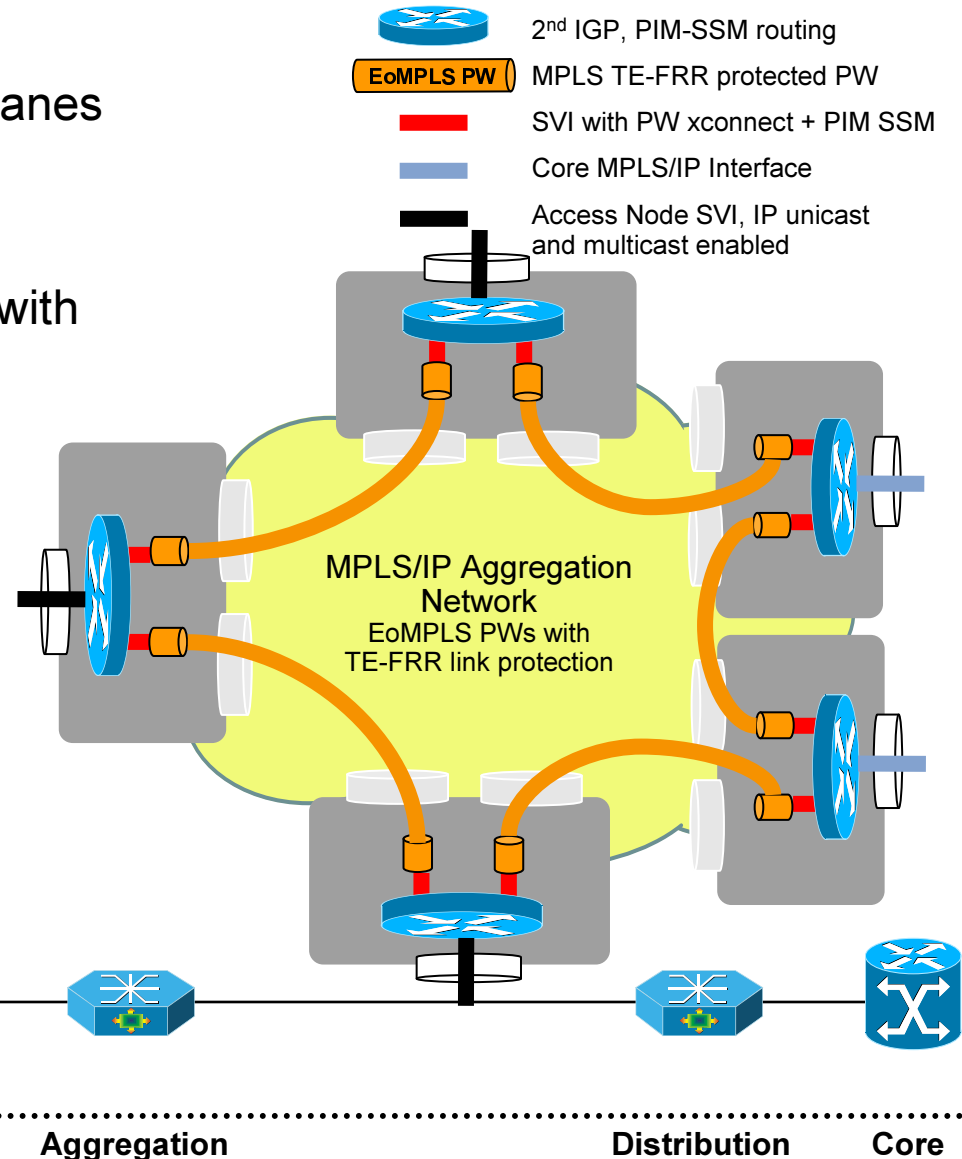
anes

with

2nd IGP, PIM-SSM routing

EoMPLS PW

MPLS TE-FRR protected PW

SVI with PW xconnect + PIM SSM

Core MPLS/IP Interface

Access Node SVI, IP unicast and multicast enabled

MPLS/IP Aggregation Network

EoMPLS PWs with TE-FRR link protection

Aggregation

Distribution

Core